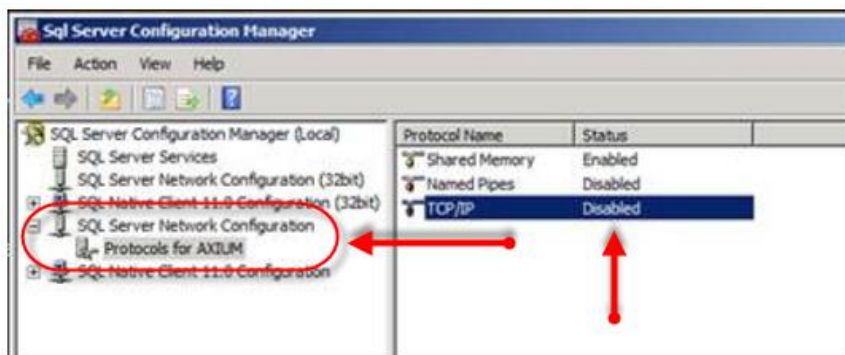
Sql Server Configuration Manager

File Action View Help

SQL Server Configuration Manager (Local)
SQL Server Services
SQL Server Network Configuration (32bit)
SQL Native Client 11.0 Configuration (32bit)
SQL Server Network Configuration
Protocols for AXIUM
SQL Native Client 11.0 Configuration

| Protocol Name | Status |
|---|---|
| Shared Memory | Enabled |
| Named Pipes | Disabled |
| TCP/IP | Disabled |